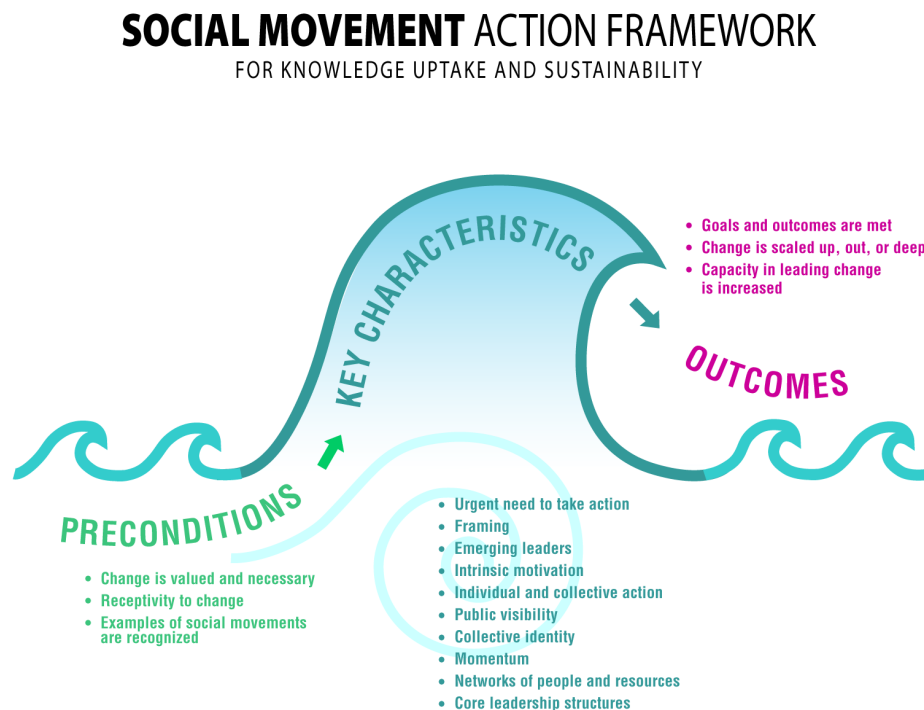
SOCIAL MOVEMENT ACTION FRAMEWORK
FOR KNOWLEDGE UPTAKE AND SUSTAINABILITY

KEY CHARACTERISTICS

• Goals and outcomes are met
• Change is scaled up, out, or deep
• Capacity in leading change is increased

OUTCOMES

PRECONDITIONS

• Change is valued and necessary
• Receptivity to change
• Examples of social movements are recognized

• Urgent need to take action
• Framing
• Emerging leaders
• Intrinsic motivation
• Individual and collective action
• Public visibility
• Collective identity
• Momentum
• Networks of people and resources
• Core leadership structures